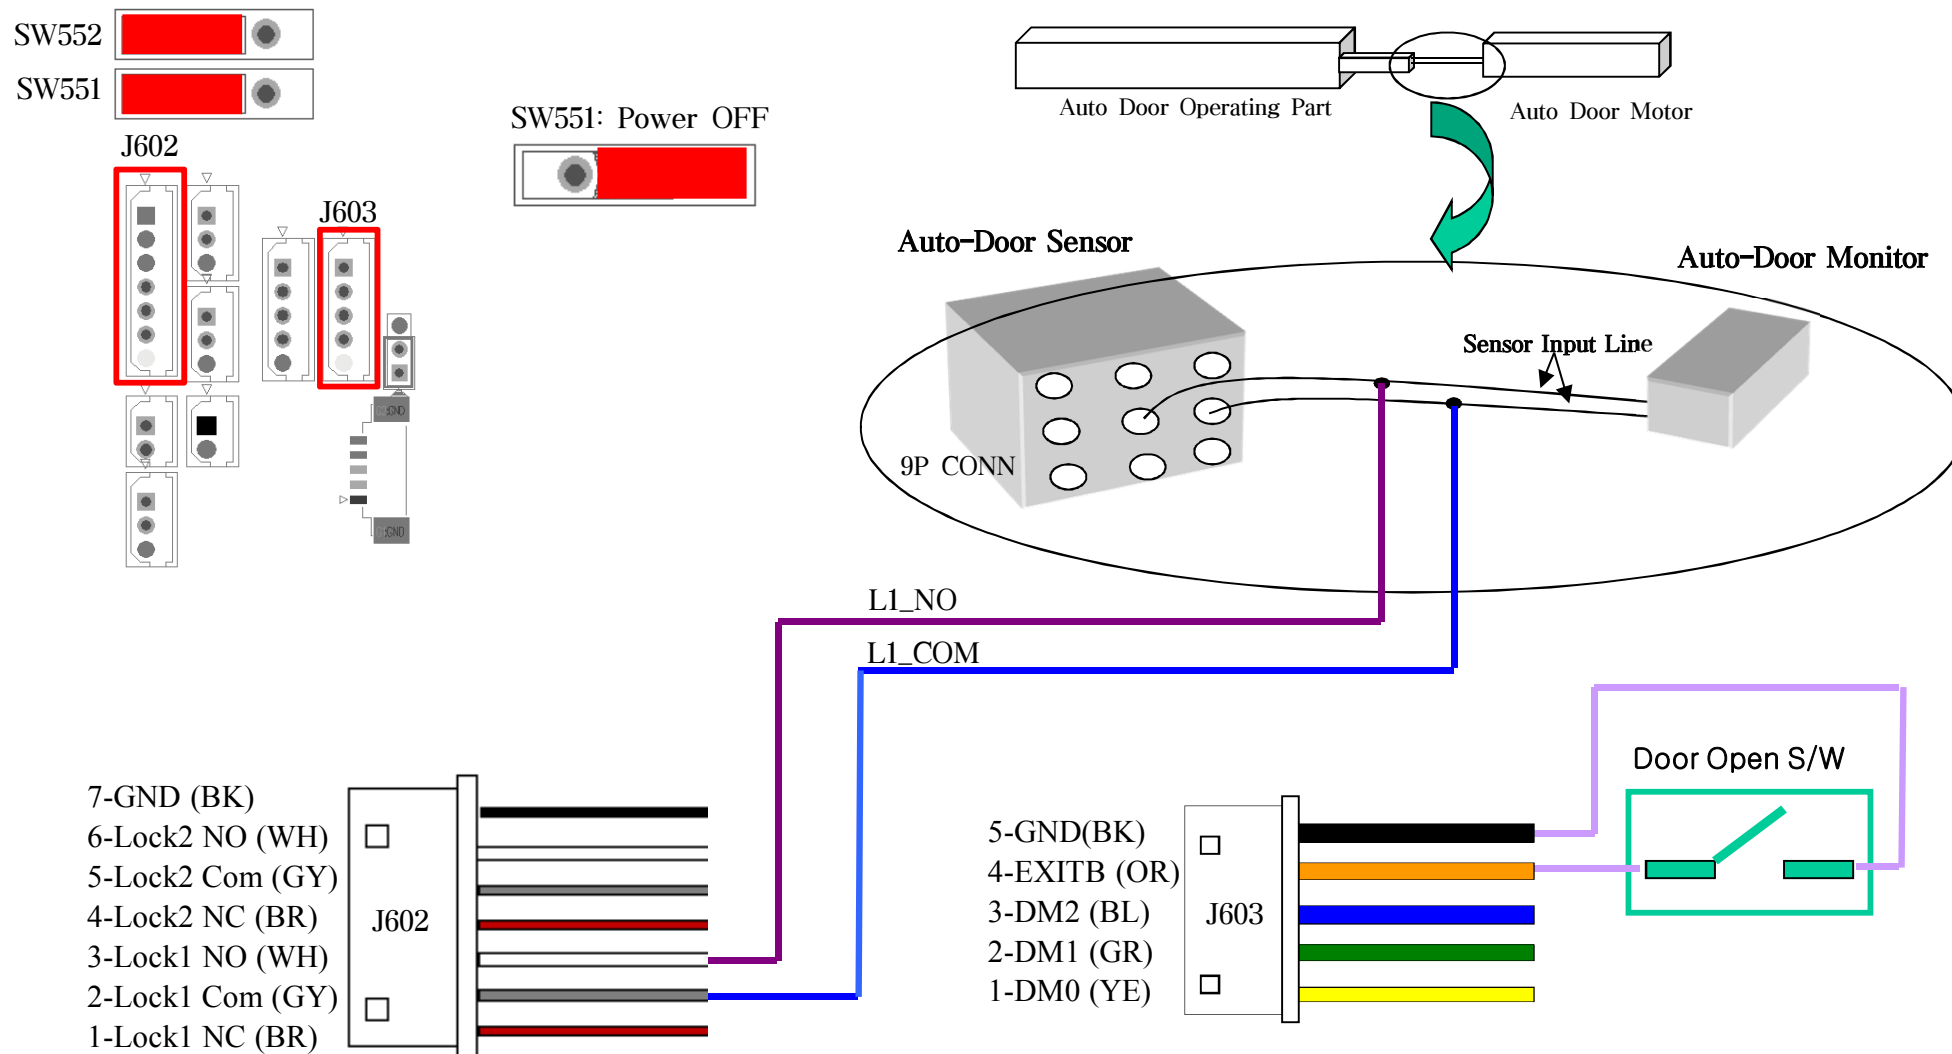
SW552
SW551
J602
J603
SW551: Power OFF
Auto Door Operating Part
Auto Door Motor
Auto-Door Sensor
Auto-Door Monitor
Sensor Input Line
9P CONN
GND
GND
L1_NO
L1_COM
Door Open S/W
7-GND (BK)
6-Lock2 NO (WH)
5-Lock2 Com (GY)
4-Lock2 NC (BR)
3-Lock1 NO (WH)
2-Lock1 Com (GY)
1-Lock1 NC (BR)
J602
5-GND(BK)
4-EXITB (OR)
3-DM2 (BL)
2-DM1 (GR)
1-DM0 (YE)
J603